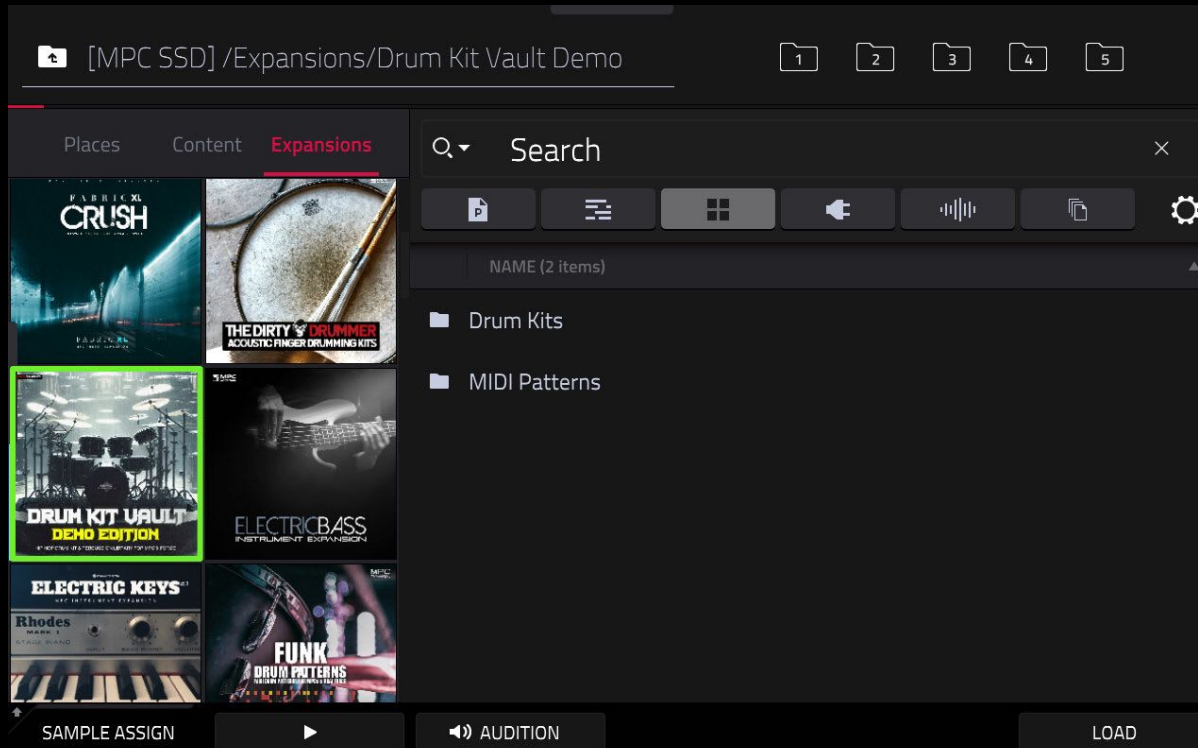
[MPC SSD] /Expansions/Drum Kit Vault Demo

1 2 3 4 5

Places Content Expansions

Search

NAME (2 items)

Drum Kits

MIDI Patterns

FABRIC XL CRUSH

THE DIRTY DRUMMER ACOUSTIC FINGER DRUMMING KITS

DRUM KIT VAULT DEMO EDITION

ELECTRICBASS INSTRUMENT EXPANSION

ELECTRIC KEYS

Rhodes

FUNK DRUM PATTERNS

SAMPLE ASSIGN

AUDITION

LOAD